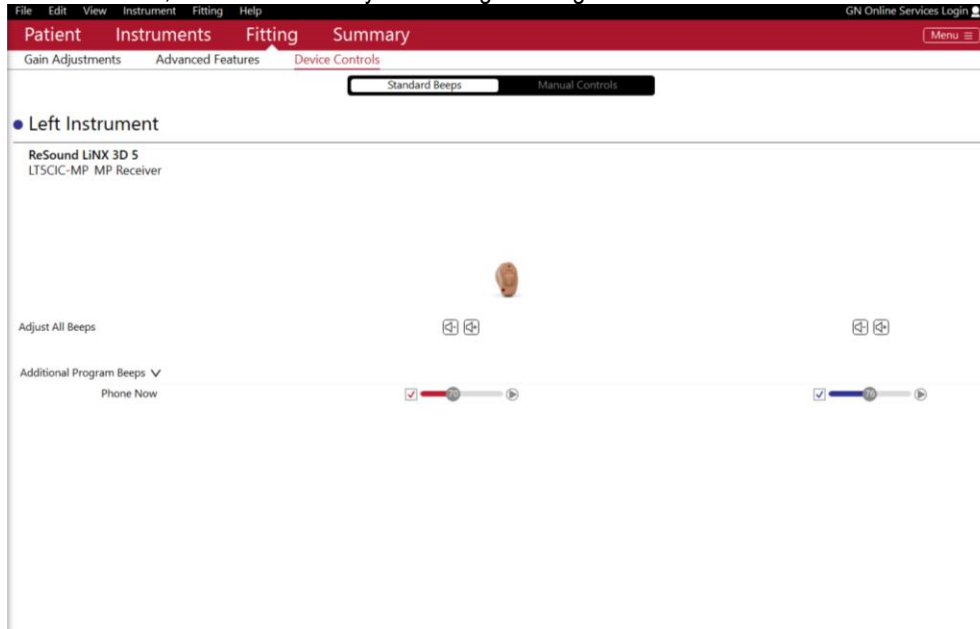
File Edit View Instrument Fitting Help

GN Online Services Login

Patient Instruments Fitting Summary

Menu

Gain Adjustments Advanced Features Device Controls

Standard Beeps Manual Controls

Left Instrument

ReSound LiNX 3D 5
LT5CIC-MP MP Receiver

Adjust All Beeps

Additional Program Beeps

Phone Now

70

76